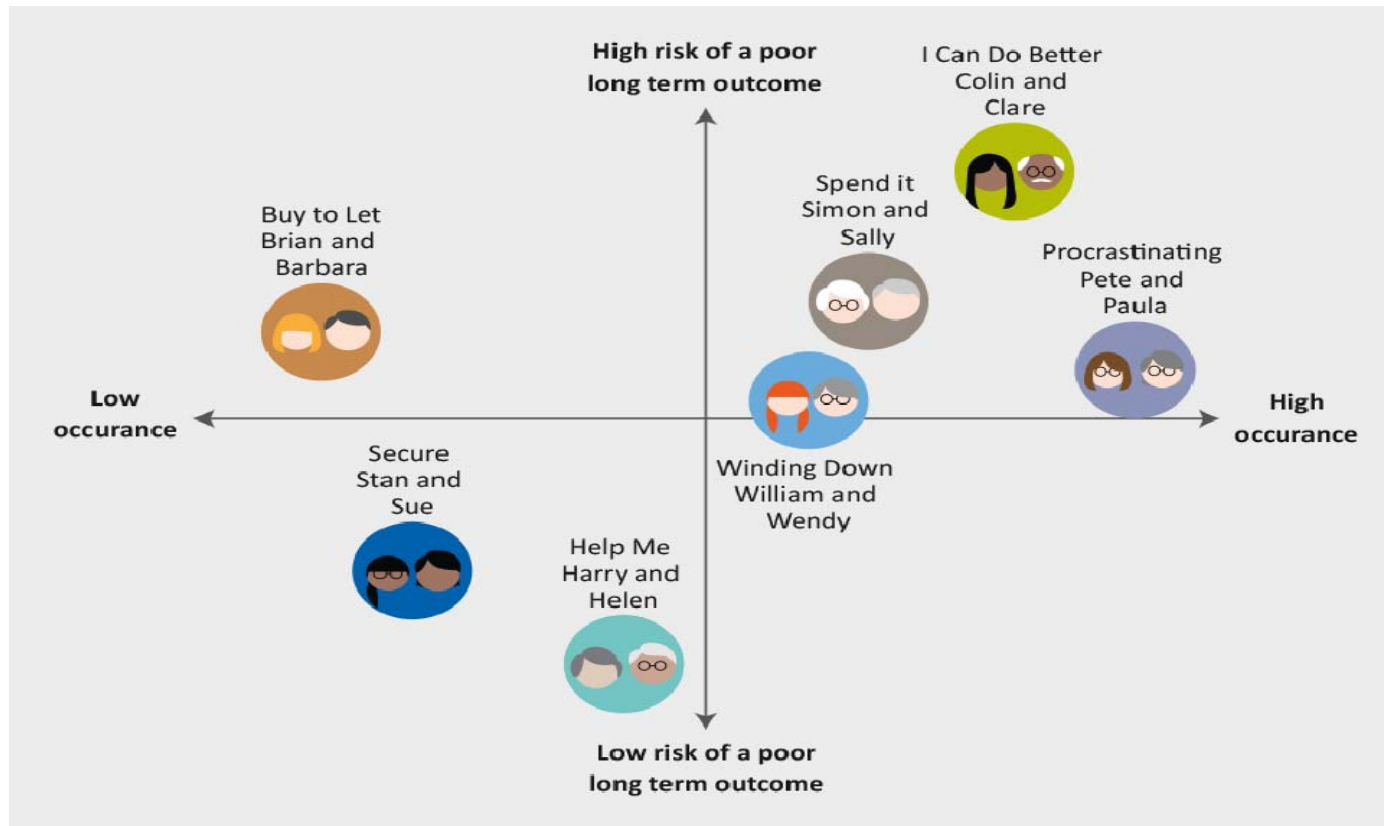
High risk of a poor long term outcome

I Can Do Better Colin and Clare

Spend it Simon and Sally

Buy to Let Brian and Barbara

Procrastinating Pete and Paula

Low occurance

High occurance

Secure Stan and Sue

Winding Down William and Wendy

Help Me Harry and Helen

Low risk of a poor long term outcome